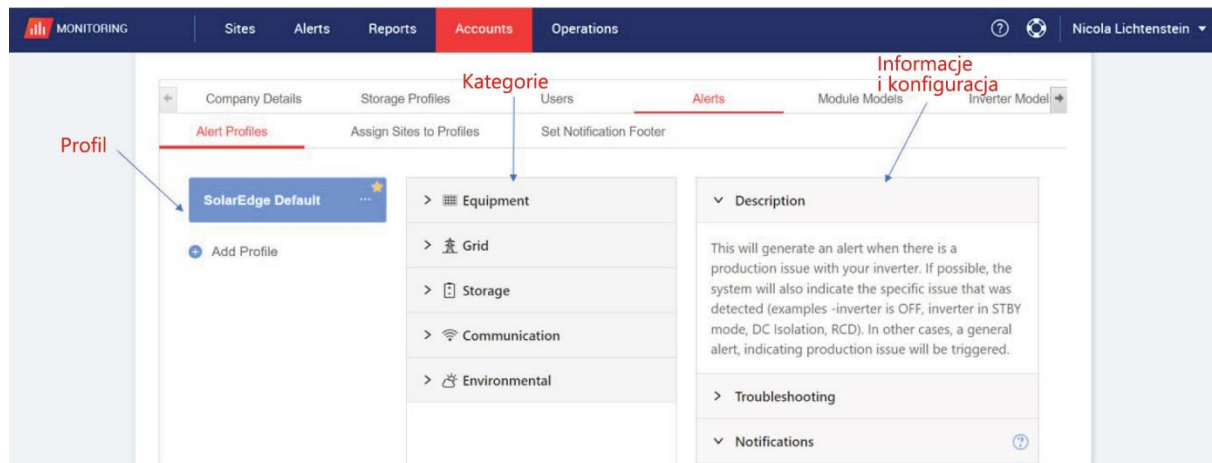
MONITORING Sites Alerts Reports Accounts Operations Nicola Lichtenstein

Kategorie

Informacje i konfiguracja

Company Details Storage Profiles Users Alerts Module Models Inverter Model

Alert Profiles Assign Sites to Profiles Set Notification Footer

Profil

SolarEdge Default ...

Add Profile

> Equipment

> Grid

> Storage

> Communication

> Environmental

Description

This will generate an alert when there is a production issue with your inverter. If possible, the system will also indicate the specific issue that was detected (examples -inverter is OFF, inverter in STBY mode, DC Isolation, RCD). In other cases, a general alert, indicating production issue will be triggered.

> Troubleshooting

Notifications